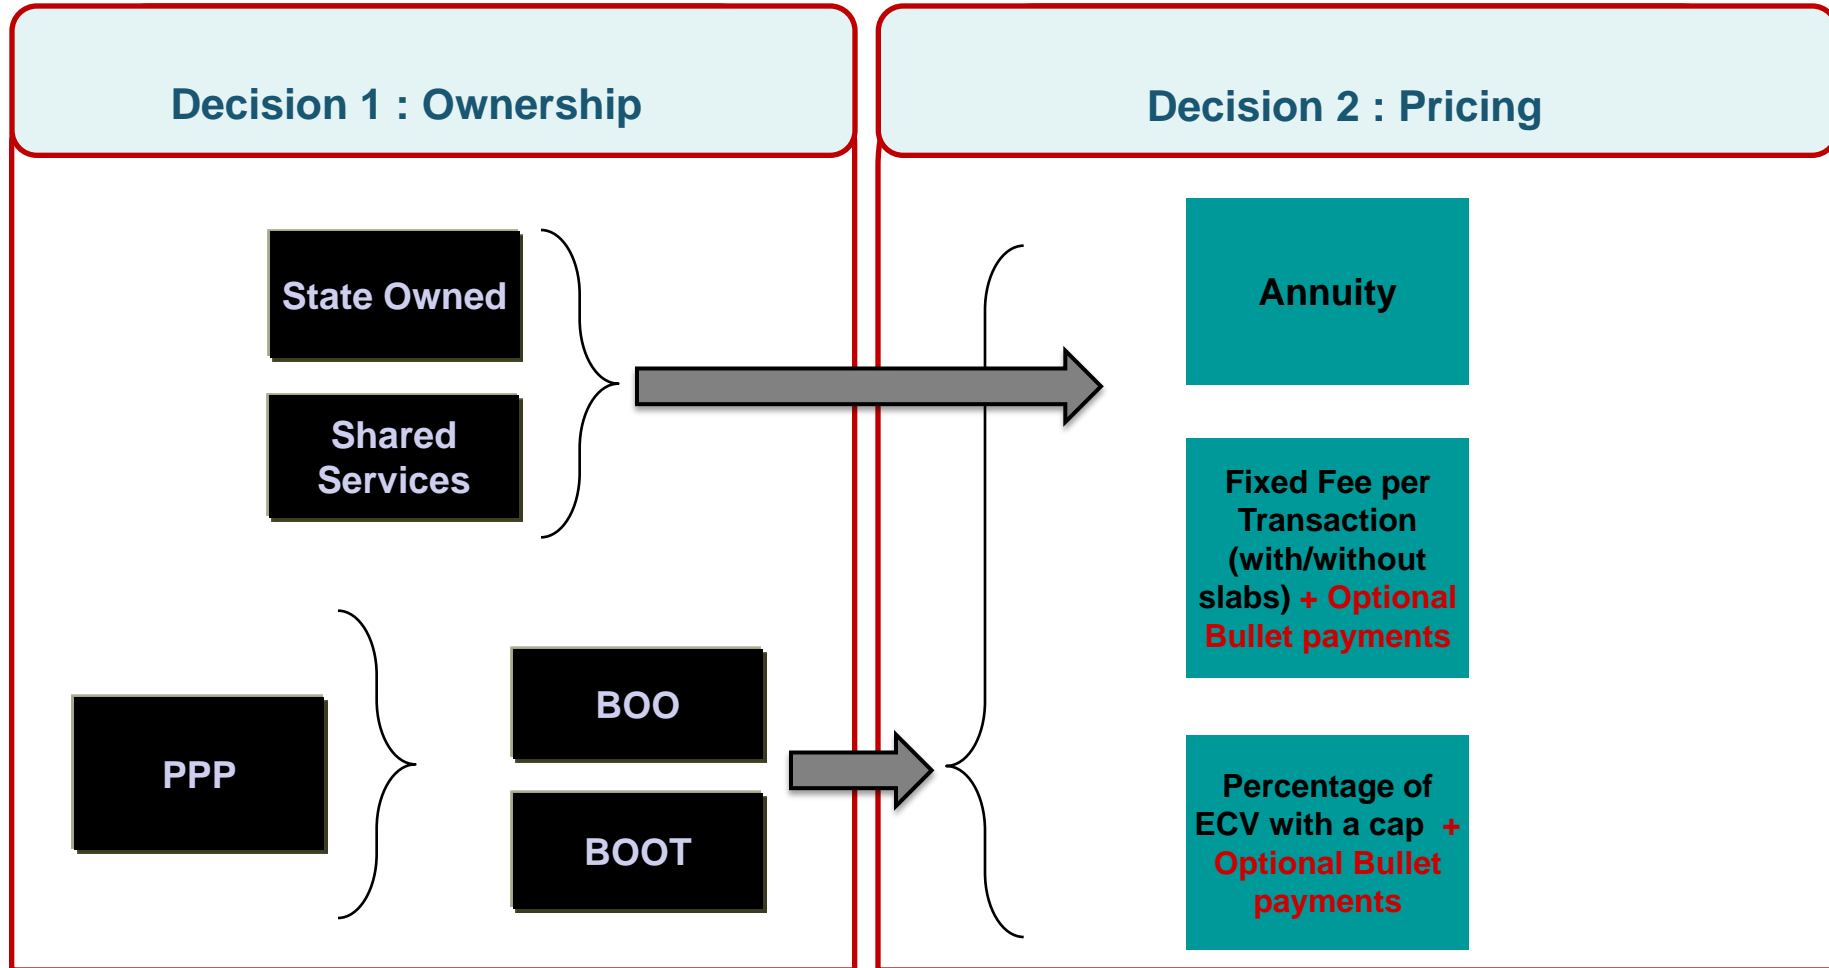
Decision 1 : Ownership

Decision 2 : Pricing

State Owned

Shared Services

PPP

BOO

BOOT

Annuity

Fixed Fee per Transaction (with/without slabs) + Optional Bullet payments

Percentage of ECV with a cap + Optional Bullet payments